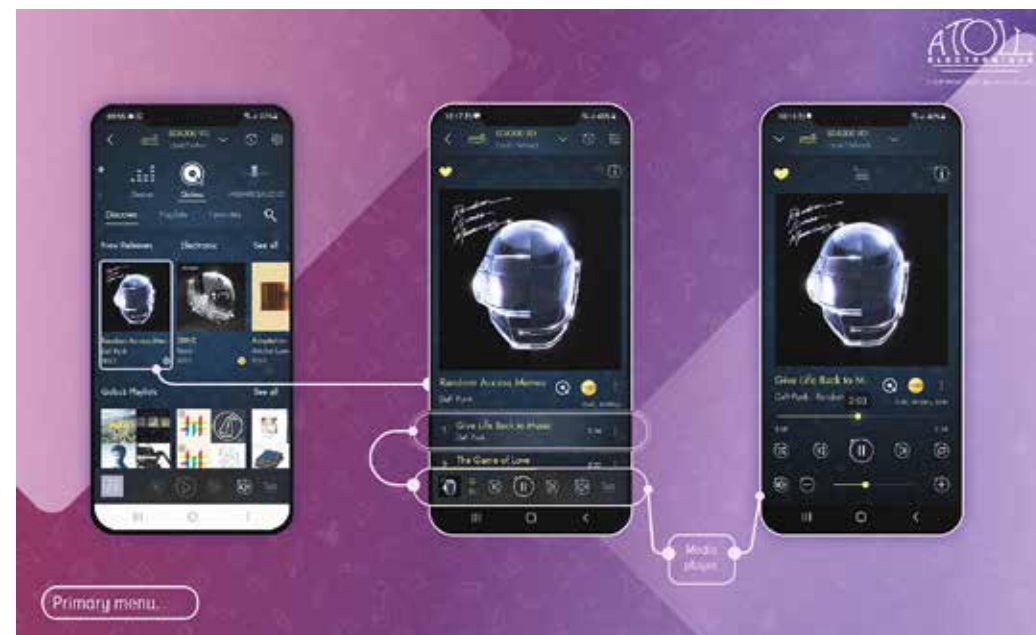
ATOLL

SDA300 SIG

Qobuz

Discover

Playlists

Favorites

New Releases

Electronic

See all

Random Access Memories

Daft Punk

DRIVE

Qobuz Playlists

See all

Random Access Memori

Daft Punk

Give Life Back to Music

Daft Punk

The Game of Love

Give Life Back to M

Daft Punk - Random

Media player

Primary menu